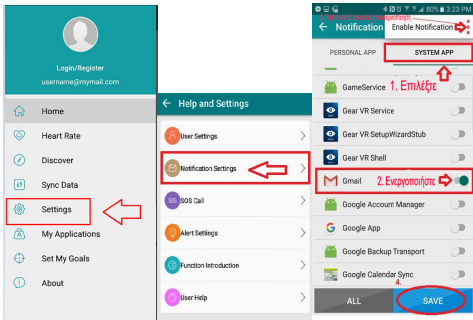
Login/Register
username@mymail.com

Home
Heart Rate
Discover
Sync Data
Settings
My Applications
Set My Goals
About

Help and Settings
User Settings
Notification Settings
SOS Call
Alert Settings
Function Introduction
User Help

3:23 PM
Notification
Enable Notification
PERSONAL APP
SYSTEM APP
GameService
1. Επιλέξτε
Gear VR Service
Gear VR SetupWizardStub
Gear VR Shell
Gmail
2. Ενεργοποιήστε
Google Account Manager
Google App
Google Backup Transport
Google Calendar Sync
4.
ALL
SAVE